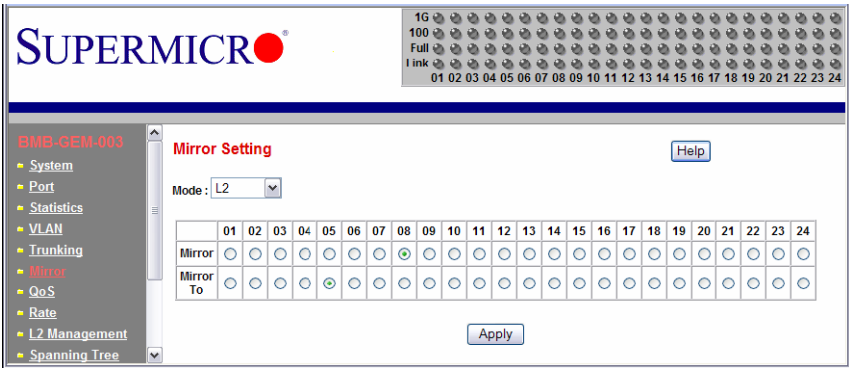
SUPERMICR®

1G
100
Full
Link
01 02 03 04 05 06 07 08 09 10 11 12 13 14 15 16 17 18 19 20 21 22 23 24

BMB-GEM-003
System
Port
Statistics
VLAN
Trunking
Mirror
QoS
Rate
L2 Management
Spanning Tree

Mirror Setting

Help

Mode : L2

| | 01 | 02 | 03 | 04 | 05 | 06 | 07 | 08 | 09 | 10 | 11 | 12 | 13 | 14 | 15 | 16 | 17 | 18 | 19 | 20 | 21 | 22 | 23 | 24 |
|---|---|---|---|---|---|---|---|---|---|---|---|---|---|---|---|---|---|---|---|---|---|---|---|---|
| Mirror | | | | | | | | | | | | | | | | | | | | | | | | |
| Mirror To | | | | | | | | | | | | | | | | | | | | | | | | |

Apply